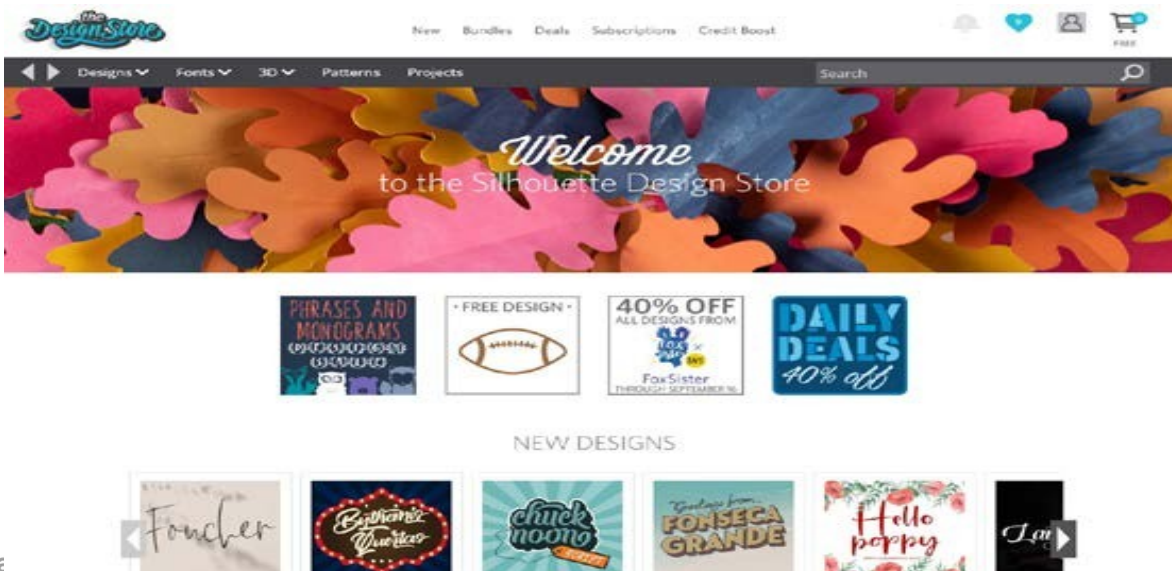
the Design Store

New Bundles Deals Subscriptions Credit Boost

FREE

Designs Fonts 3D Patterns Projects

Search

Welcome
to the Silhouette Design Store

PHRASES AND MONOGRAMS

· FREE DESIGN ·

40% OFF
ALL DESIGNS FROM
FoxSister
THROUGH SEPTEMBER 16

DAILY DEALS
40% off

NEW DESIGNS

Foncher

Bythemos Quertas

chuck noon

Greetings from FONSECA GRANDE

Hello poppy

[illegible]